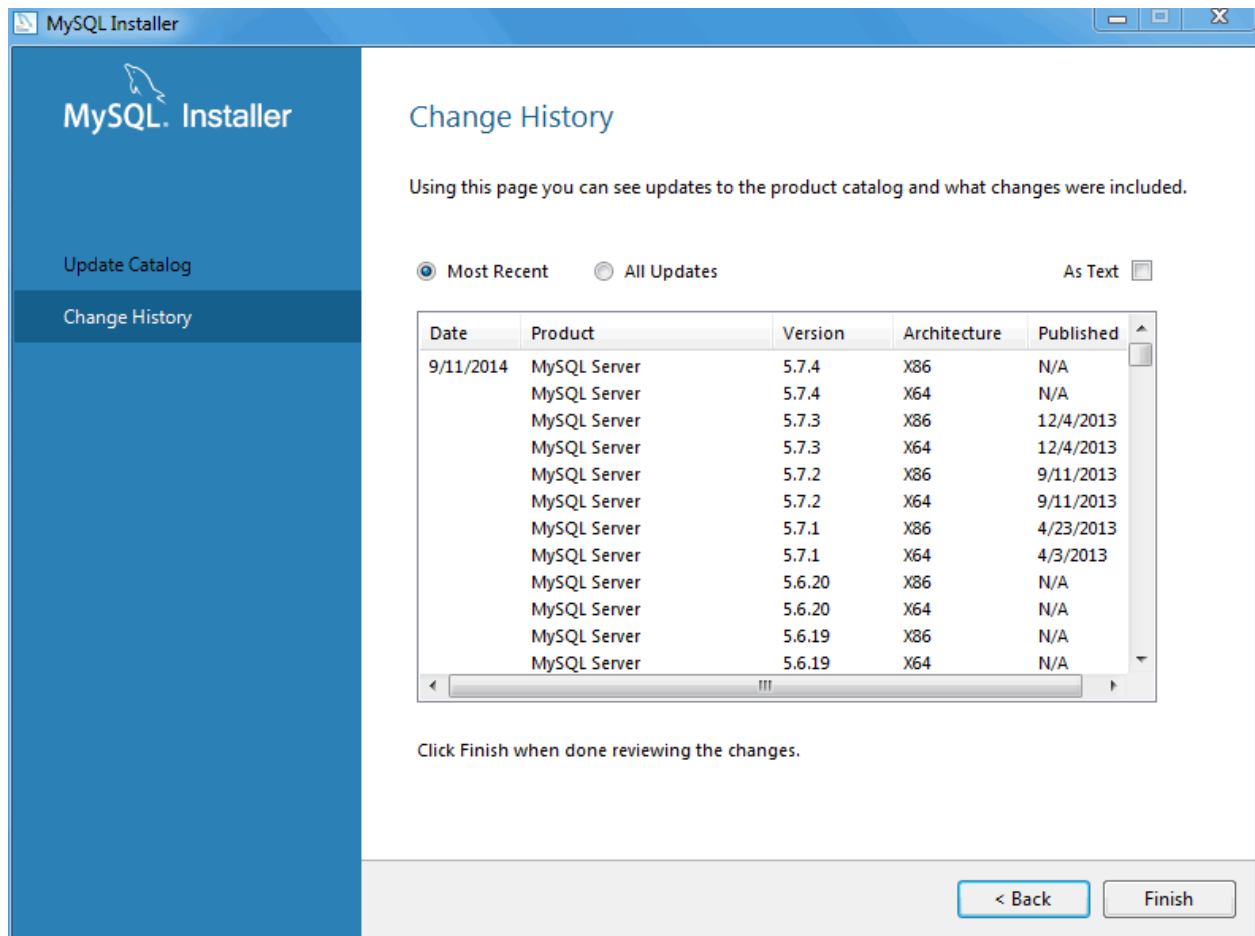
MySQL Installer

MySQL. Installer

Update Catalog

Change History

Change History

Using this page you can see updates to the product catalog and what changes were included.

Most Recent All Updates As Text

| Date | Product | Version | Architecture | Published |
|---|---|---|---|---|
| 9/11/2014 | MySQL Server | 5.7.4 | X86 | N/A |
| | MySQL Server | 5.7.4 | X64 | N/A |
| | MySQL Server | 5.7.3 | X86 | 12/4/2013 |
| | MySQL Server | 5.7.3 | X64 | 12/4/2013 |
| | MySQL Server | 5.7.2 | X86 | 9/11/2013 |
| | MySQL Server | 5.7.2 | X64 | 9/11/2013 |
| | MySQL Server | 5.7.1 | X86 | 4/23/2013 |
| | MySQL Server | 5.7.1 | X64 | 4/3/2013 |
| | MySQL Server | 5.6.20 | X86 | N/A |
| | MySQL Server | 5.6.20 | X64 | N/A |
| | MySQL Server | 5.6.19 | X86 | N/A |
| | MySQL Server | 5.6.19 | X64 | N/A |

Click Finish when done reviewing the changes.

< Back Finish